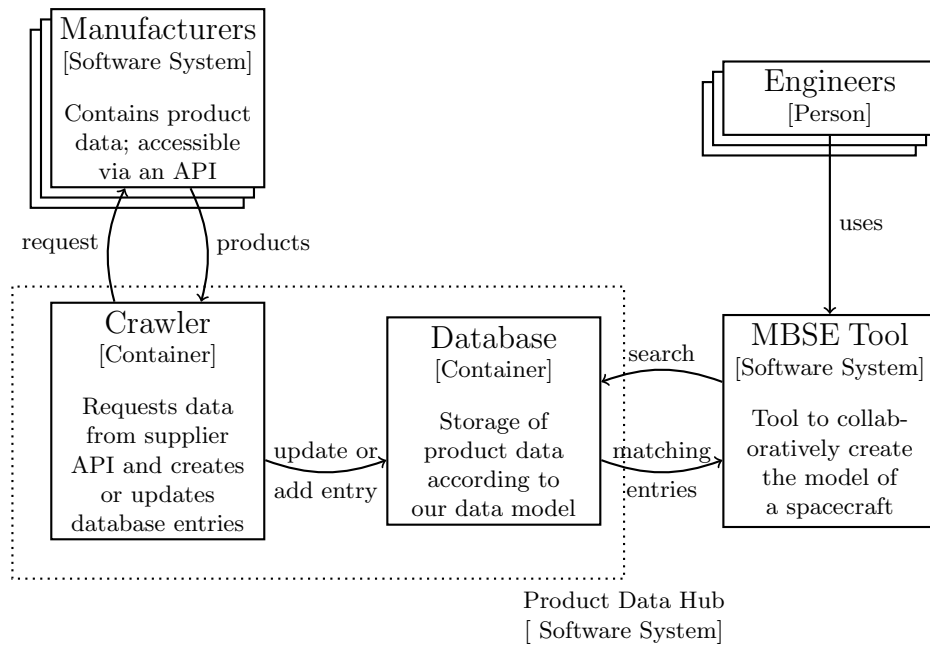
Manufacturers
[Software System]

Contains product data; accessible via an API

Engineers
[Person]

request

products

uses

Crawler
[Container]

Requests data from supplier API and creates or updates database entries

update or
add entry

Database
[Container]

Storage of product data according to our data model

search

matching
entries

MBSE Tool
[Software System]

Tool to collaboratively create the model of a spacecraft

Product Data Hub
[ Software System]